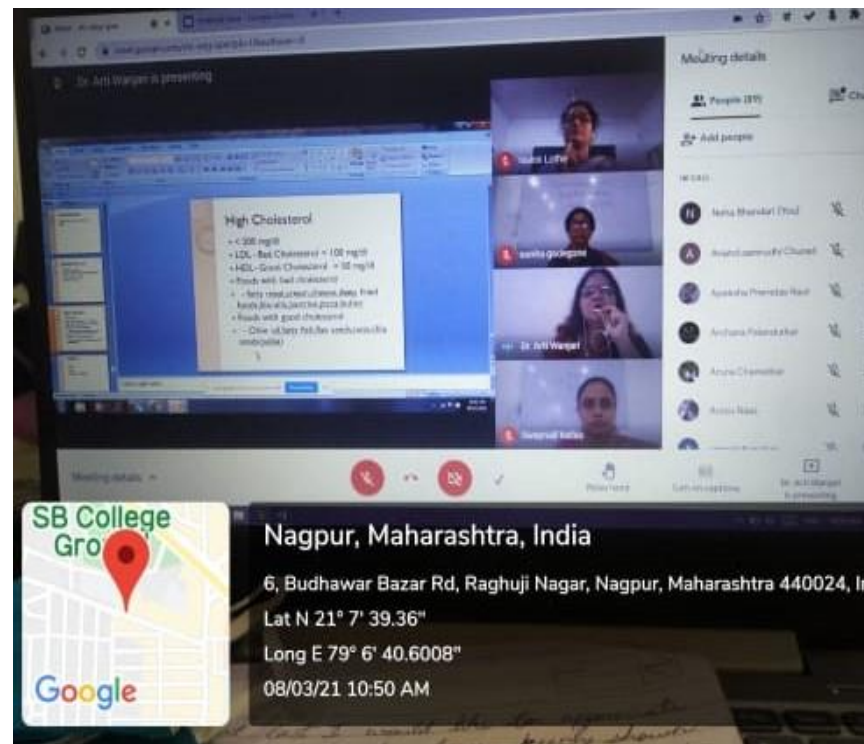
Dr. Arti Wanjari is presenting

Meeting details

People (89)

Add people

High Cholesterol

• < 200 mg/dl
• LDL - Bad Cholesterol < 100 mg/dl
• HDL - Good Cholesterol > 50 mg/dl
• Foods with bad cholesterol
• – fatty meat, cheese, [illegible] fried foods, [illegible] pizza, butter
• Foods with good cholesterol
• – Olive oil, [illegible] fish, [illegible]

Neha Bhandari (You)

Dr. Arti Wanjari

Meeting details

Raise hand

Turn on captions

Dr. Arti Wanjari is presenting

SB College Gro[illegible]

Google

Nagpur, Maharashtra, India

6, Budhawar Bazar Rd, Raghuji Nagar, Nagpur, Maharashtra 440024, I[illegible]

Lat N 21° 7' 39.36"

Long E 79° 6' 40.6008"

08/03/21 10:50 AM